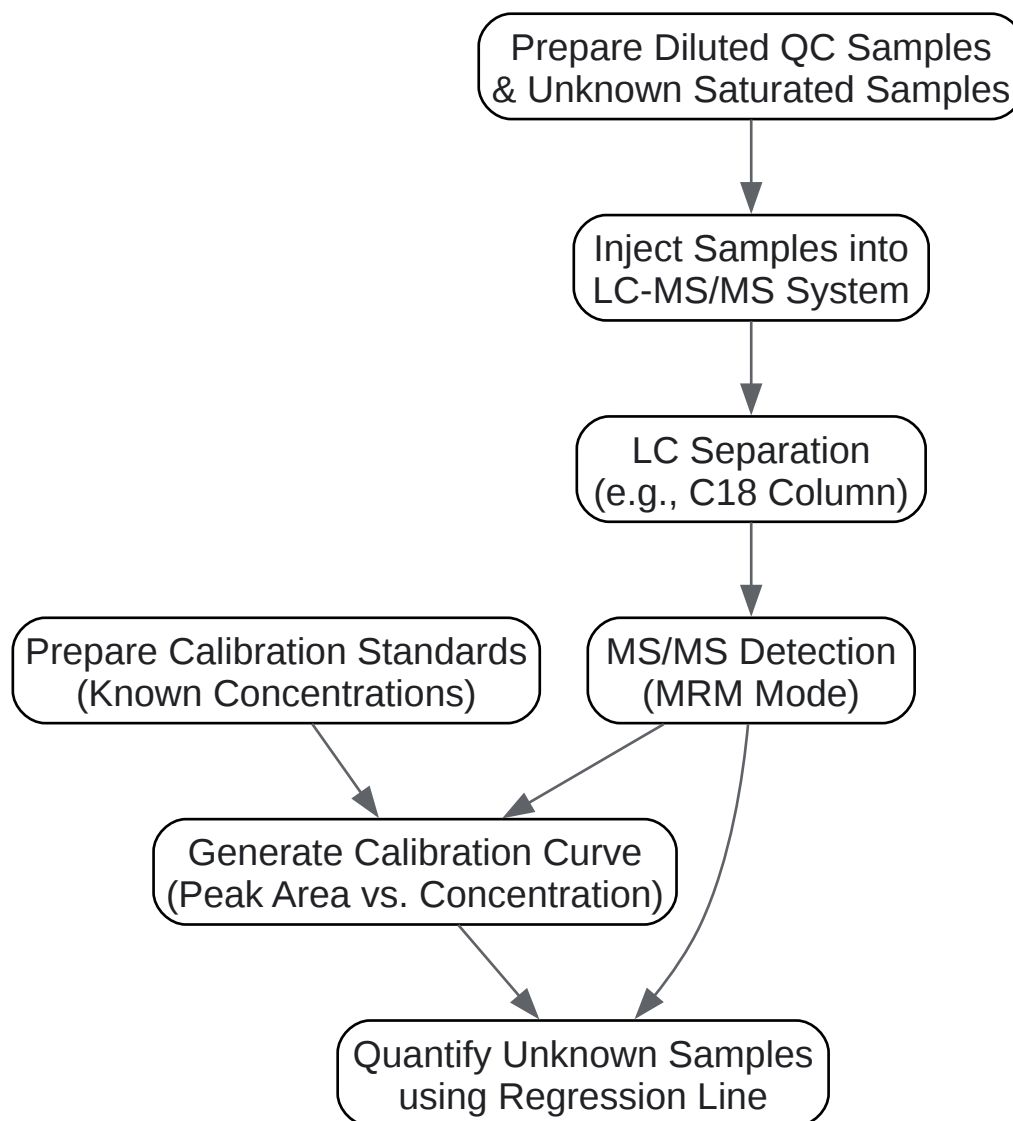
Prepare Diluted QC Samples & Unknown Saturated Samples

Inject Samples into LC-MS/MS System

LC Separation (e.g., C18 Column)

Prepare Calibration Standards (Known Concentrations)

MS/MS Detection (MRM Mode)

Generate Calibration Curve (Peak Area vs. Concentration)

Quantify Unknown Samples using Regression Line